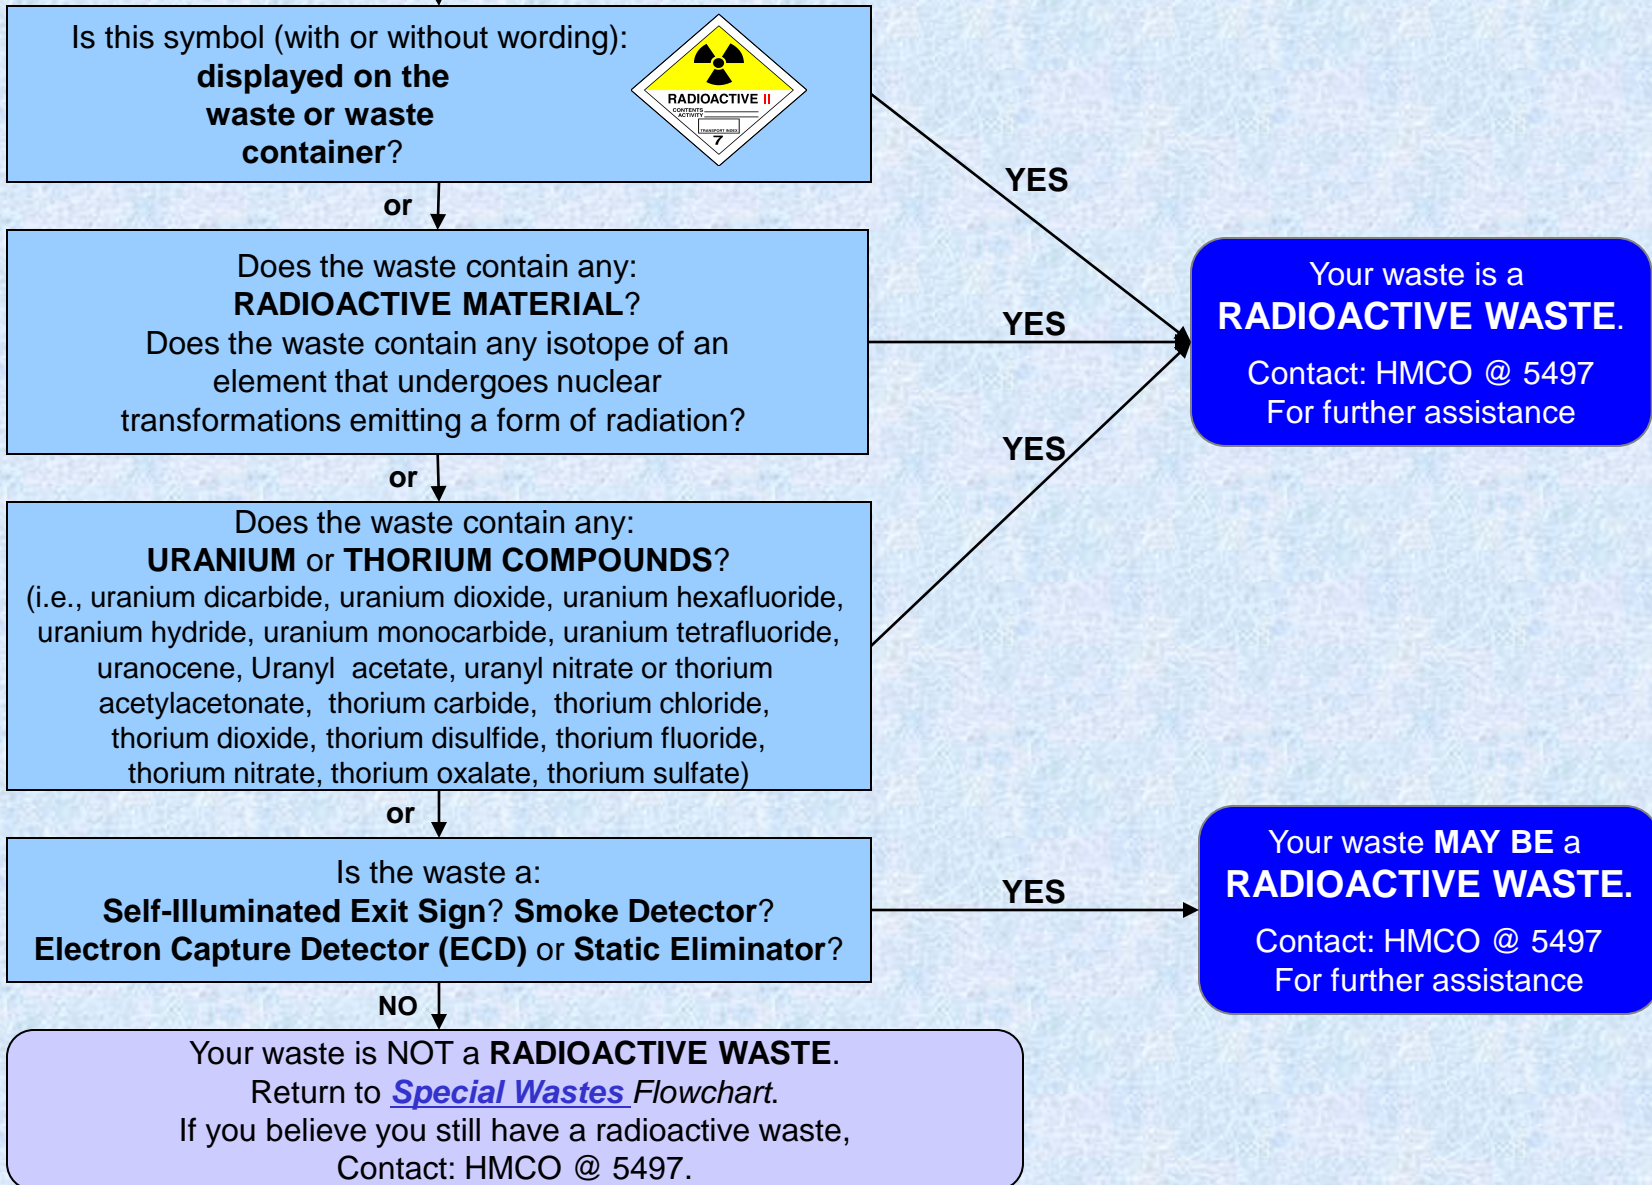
Is this symbol (with or without wording): **displayed on the waste or waste container**?

RADIOACTIVE II
CONTENTS
ACTIVITY
TRANSPORT INDEX
7

or

Does the waste contain any:
**RADIOACTIVE MATERIAL**?
Does the waste contain any isotope of an element that undergoes nuclear transformations emitting a form of radiation?

or

Does the waste contain any:
**URANIUM** or **THORIUM COMPOUNDS**?
(i.e., uranium dicarbide, uranium dioxide, uranium hexafluoride, uranium hydride, uranium monocarbide, uranium tetrafluoride, uranocene, Uranyl acetate, uranyl nitrate or thorium acetylacetonate, thorium carbide, thorium chloride, thorium dioxide, thorium disulfide, thorium fluoride, thorium nitrate, thorium oxalate, thorium sulfate)

or

Is the waste a:
**Self-Illuminated Exit Sign**? **Smoke Detector**? **Electron Capture Detector (ECD)** or **Static Eliminator**?

NO

Your waste is NOT a **RADIOACTIVE WASTE**.
Return to ***Special Wastes*** *Flowchart*.
If you believe you still have a radioactive waste,
Contact: HMCO @ 5497.

YES

YES

YES

Your waste is a
**RADIOACTIVE WASTE**.
Contact: HMCO @ 5497
For further assistance

YES

Your waste **MAY BE** a
**RADIOACTIVE WASTE.**
Contact: HMCO @ 5497
For further assistance